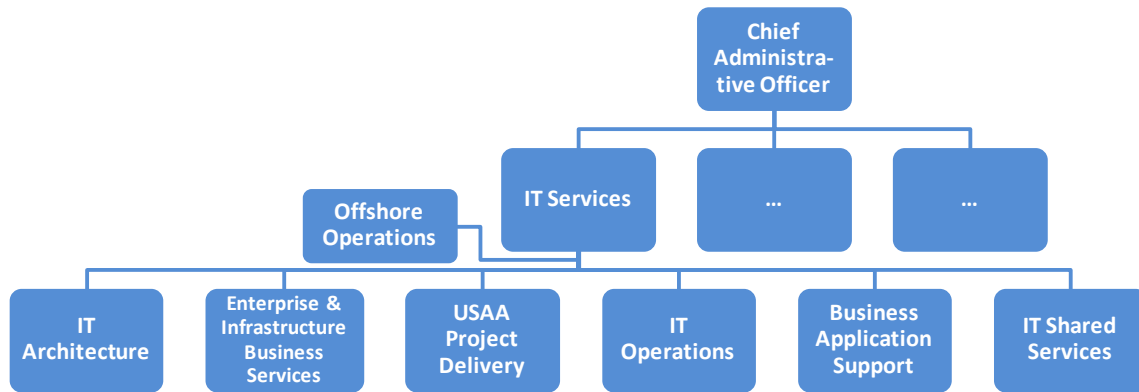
Chief Administrative Officer

IT Services

...

...

Offshore Operations

IT Architecture

Enterprise & Infrastructure Business Services

USAA Project Delivery

IT Operations

Business Application Support

IT Shared Services